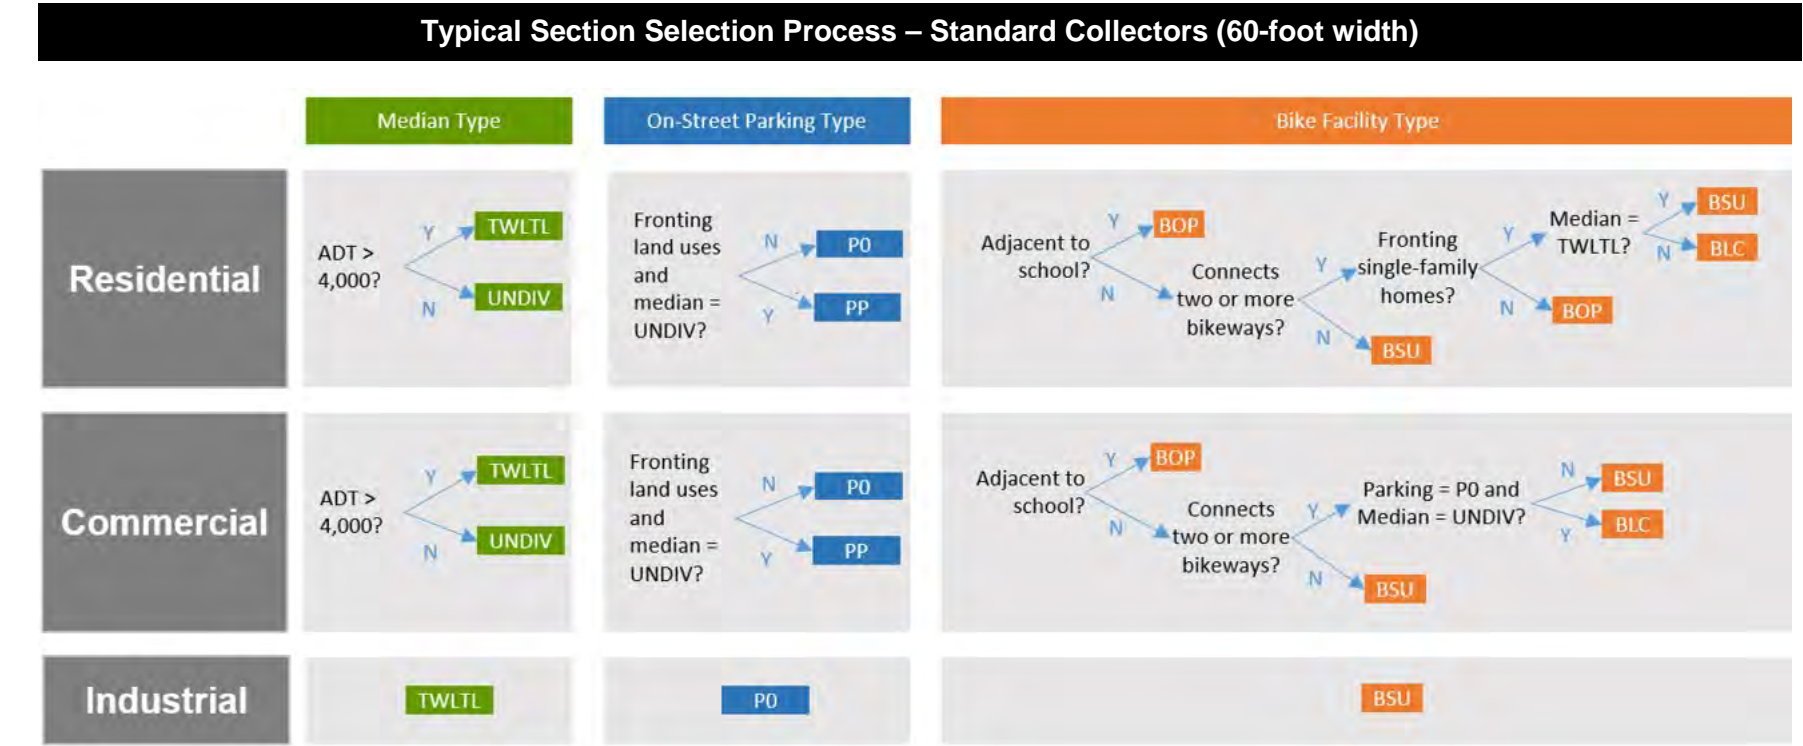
Typical Section Selection Process – Standard Collectors (60-foot width)

Median Type

On-Street Parking Type

Bike Facility Type

Residential

ADT > 4,000?
Y
TWLTL
N
UNDIV

Fronting land uses and median = UNDIV?
N
PO
Y
PP

Adjacent to school?
Y
BOP
N
Connects two or more bikeways?
Y
Fronting single-family homes?
Y
Median = TWLTL?
Y
BSU
N
BLC
N
BOP
N
BSU

Commercial

ADT > 4,000?
Y
TWLTL
N
UNDIV

Fronting land uses and median = UNDIV?
N
PO
Y
PP

Adjacent to school?
Y
BOP
N
Connects two or more bikeways?
Y
Parking = PO and Median = UNDIV?
N
BSU
Y
BLC
N
BSU

Industrial

TWLTL

PO

BSU